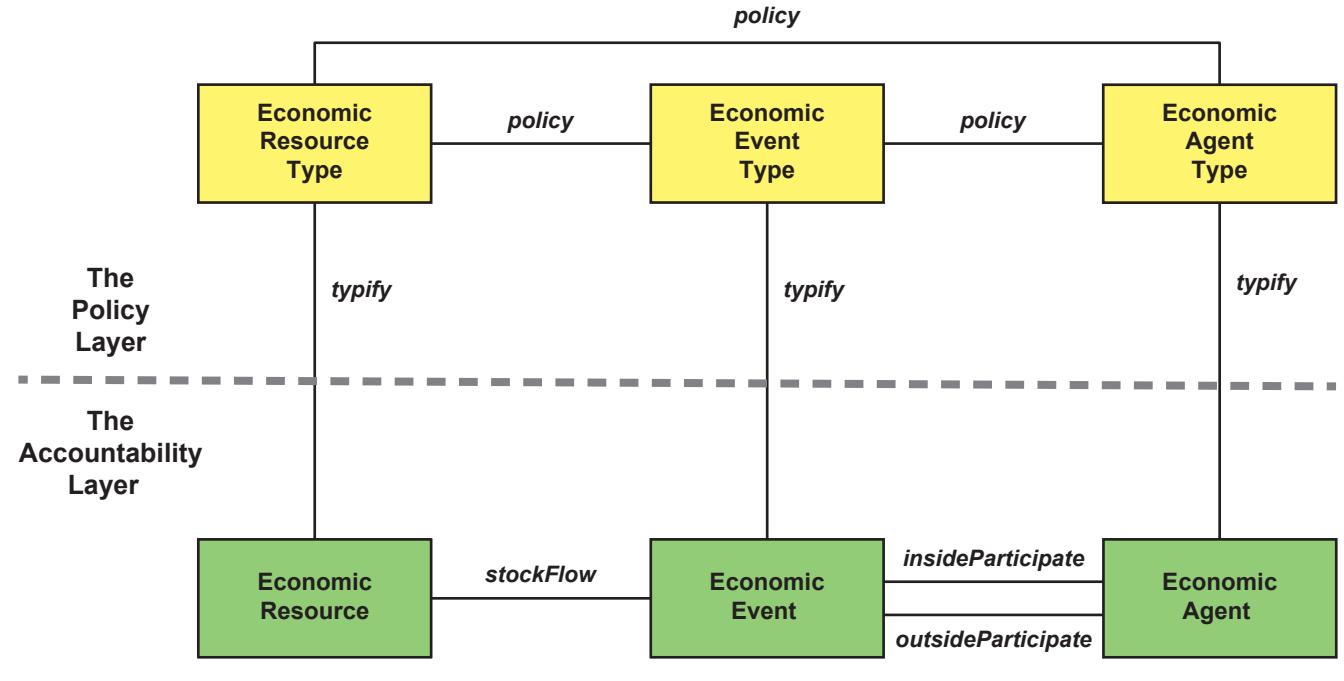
policy

Economic Resource Type

policy

Economic Event Type

policy

Economic Agent Type

The Policy Layer

typify

typify

typify

The Accountability Layer

Economic Resource

stockFlow

Economic Event

insideParticipate

outsideParticipate

Economic Agent